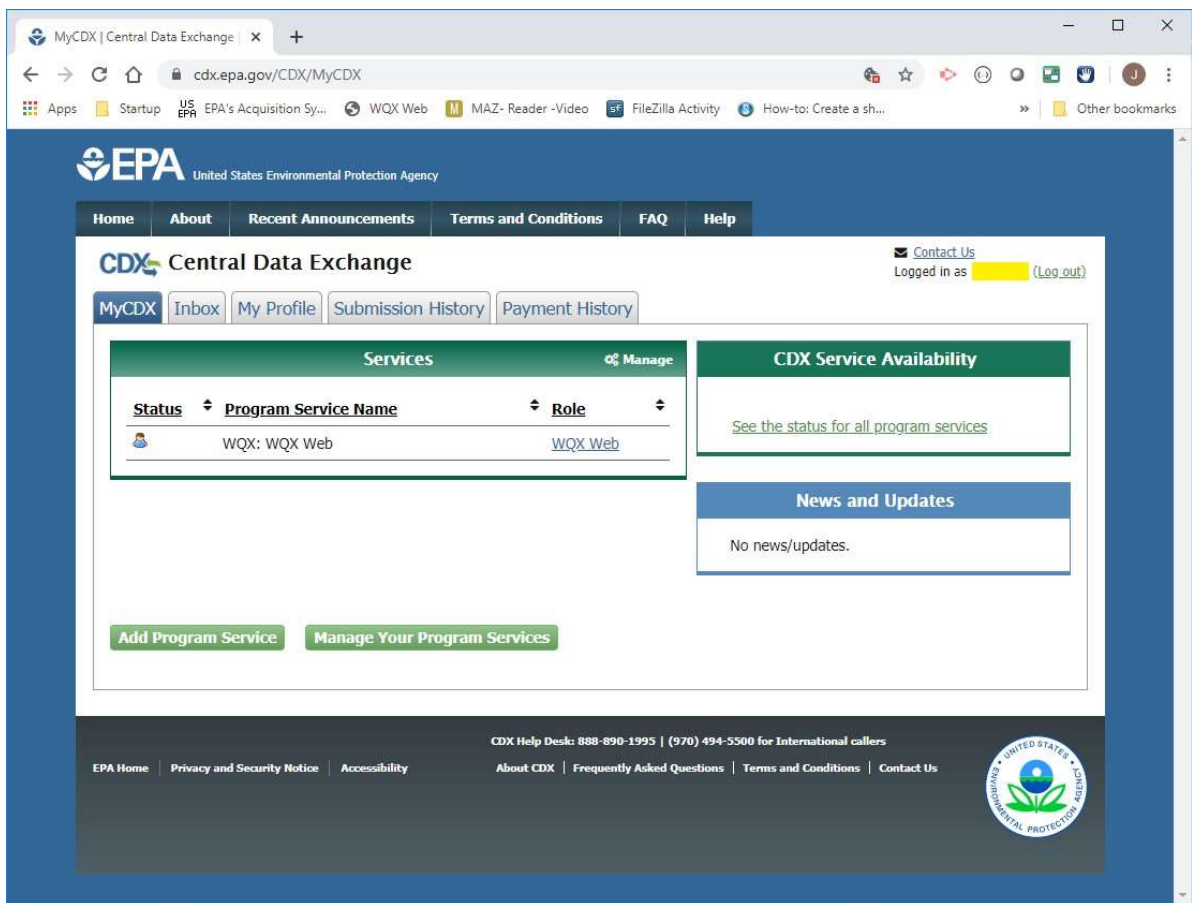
MyCDX | Central Data Exchange | ×

cdx.epa.gov/CDX/MyCDX

Apps Startup EPA's Acquisition Sy... WQX Web MAZ- Reader -Video FileZilla Activity How-to: Create a sh... » Other bookmarks

EPA United States Environmental Protection Agency

Home About Recent Announcements Terms and Conditions FAQ Help

CDX Central Data Exchange

Contact Us
Logged in as (Log out)

MyCDX Inbox My Profile Submission History Payment History

Services Manage

| Status | Program Service Name | Role |
|---|---|---|
| | WQX: WQX Web | WQX Web |

CDX Service Availability

See the status for all program services

News and Updates

No news/updates.

Add Program Service Manage Your Program Services

CDX Help Desk: 888-890-1995 | (970) 494-5500 for International callers

EPA Home | Privacy and Security Notice | Accessibility

About CDX | Frequently Asked Questions | Terms and Conditions | Contact Us

UNITED STATES ENVIRONMENTAL PROTECTION AGENCY